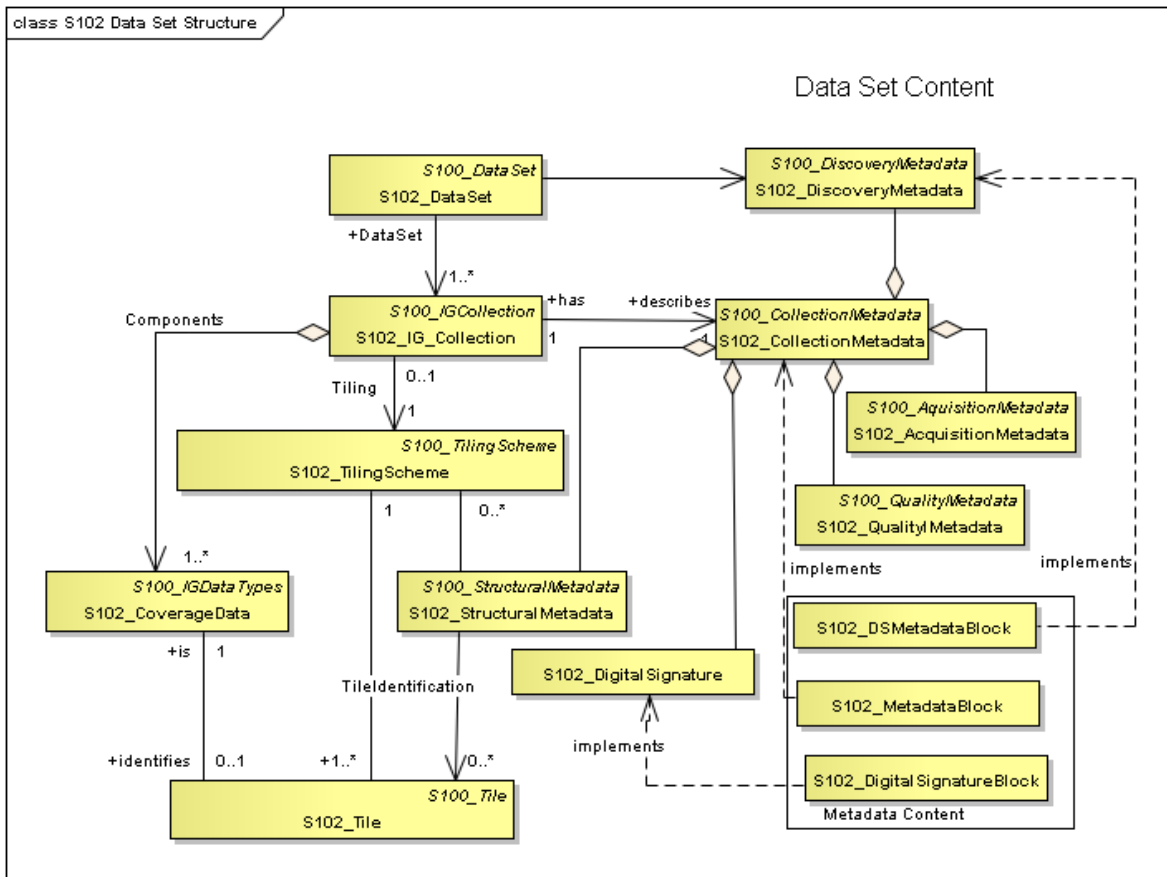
class S102 Data Set Structure

Data Set Content

S100_DataSet
S102_DataSet

S100_DiscoveryMetadata
S102_DiscoveryMetadata

+DataSet

1..*

S100_IGCollection
S102_IG_Collection

+has
1

+describes
1

S100_CollectionMetadata
S102_CollectionMetadata

Components

Tiling

0..1

1

S100_TilingScheme
S102_TilingScheme

S100_AquisitionMetadata
S102_AcquisitionMetadata

1

0..*

S100_QualityMetadata
S102_QualityIMetadata

1..*

S100_IGDataTypes
S102_CoverageData

S100_StructuralMetadata
S102_StructuralMetadata

implements

implements

S102_DSMetadataBlock

+is

1

S102_DigitalSignature

TileIdentification

S102_MetadataBlock

implements

+identifies

0..1

+1..*

0..*

S102_DigitalSignatureBlock

S100_Tile
S102_Tile

Metadata Content